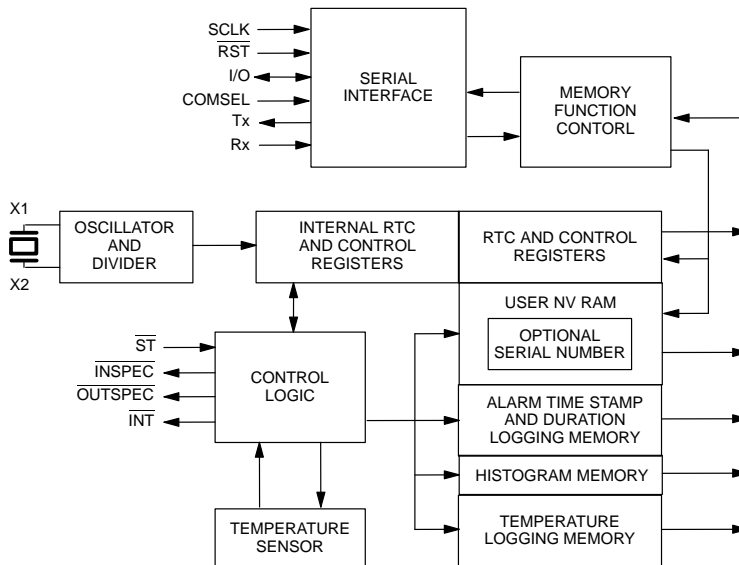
SCLK
$\overline{RST}$
I/O
COMSEL
Tx
Rx

SERIAL INTERFACE

MEMORY FUNCTION CONTORL

X1
X2

OSCILLATOR AND DIVIDER

INTERNAL RTC AND CONTROL REGISTERS

RTC AND CONTROL REGISTERS

USER NV RAM

OPTIONAL SERIAL NUMBER

$\overline{ST}$
$\overline{INSPEC}$
$\overline{OUTSPEC}$
$\overline{INT}$

CONTROL LOGIC

ALARM TIME STAMP AND DURATION LOGGING MEMORY

HISTOGRAM MEMORY

TEMPERATURE LOGGING MEMORY

TEMPERATURE SENSOR